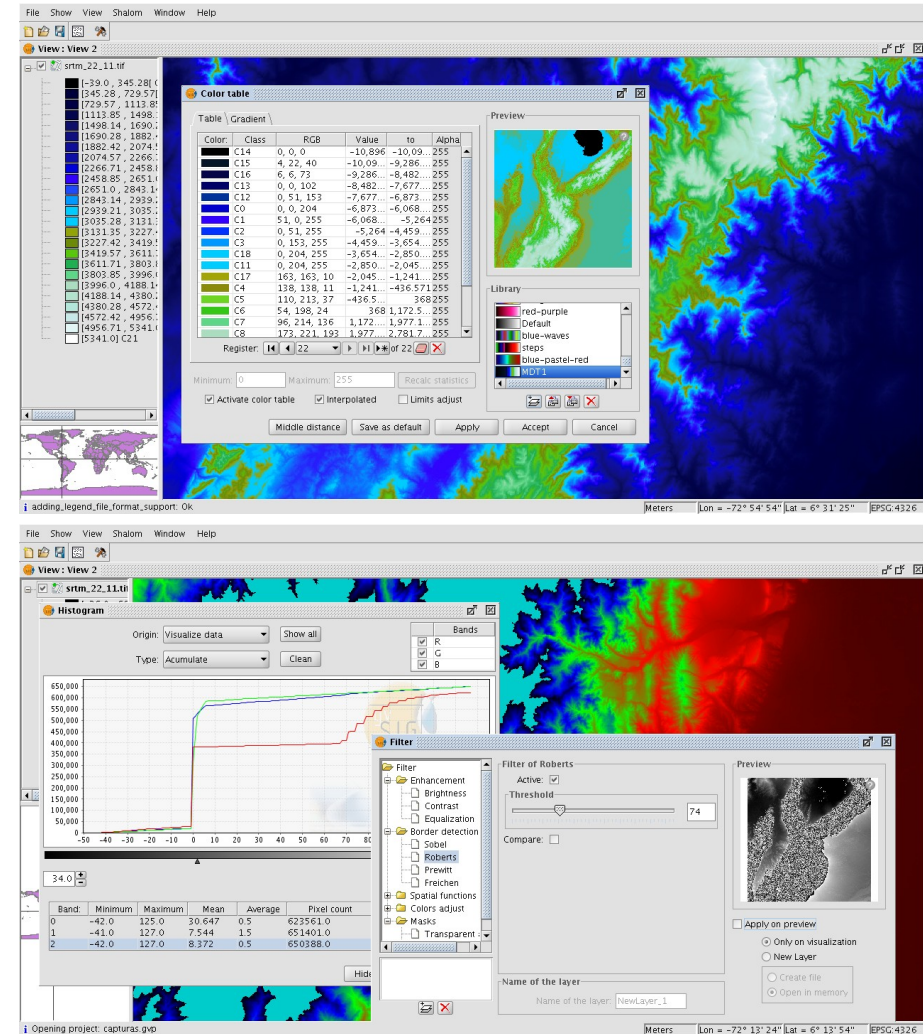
File Show View Shalom Window Help

View : View 2

srtm_22_11.tif
[-39.0 , 345.28[ C
[345.28 , 729.57[
[729.57 , 1113.8
[1113.85 , 1498.1
[1498.14 , 1690.2
[1690.28 , 1882.
[1882.42 , 2074.5
[2074.57 , 2266.7
[2266.71 , 2458.8
[2458.85 , 2651.0
[2651.0 , 2843.1
[2843.14 , 2939.2
[2939.21 , 3035.2
[3035.28 , 3131.
[3131.35 , 3227.
[3227.42 , 3419.5
[3419.57 , 3611.
[3611.71 , 3803.8
[3803.85 , 3996.0
[3996.0 , 4188.1
[4188.14 , 4380.2
[4380.28 , 4572.4
[4572.42 , 4956.3
[4956.71 , 5341.0
[5341.0] C21

Color table

Table Gradient

| Color | Class | RGB | Value | to | Alpha |
|---|---|---|---|---|---|
| | C14 | 0, 0, 0 | -10,896 | -10,09... | 255 |
| | C15 | 4, 22, 40 | -10,09... | -9,286... | 255 |
| | C16 | 6, 6, 73 | -9,286... | -8,482... | 255 |
| | C13 | 0, 0, 102 | -8,482... | -7,677... | 255 |
| | C12 | 0, 51, 153 | -7,677... | -6,873... | 255 |
| | C0 | 0, 0, 204 | -6,873... | -6,068... | 255 |
| | C1 | 51, 0, 255 | -6,068... | -5,264 | 255 |
| | C2 | 0, 51, 255 | -5,264 | -4,459... | 255 |
| | C3 | 0, 153, 255 | -4,459... | -3,654... | 255 |
| | C18 | 0, 204, 255 | -3,654... | -2,850... | 255 |
| | C11 | 0, 204, 255 | -2,850... | -2,045... | 255 |
| | C17 | 163, 163, 10 | -2,045... | -1,241... | 255 |
| | C4 | 138, 138, 11 | -1,241... | -436.571 | 255 |
| | C5 | 110, 213, 37 | -436.5... | 368 | 255 |
| | C6 | 54, 198, 24 | 368 | 1,172.5... | 255 |
| | C7 | 96, 214, 136 | 1,172.... | 1,977.1... | 255 |
| | C8 | 173, 221, 193 | 1,977.... | 2,781.7... | 255 |

Register: 22 of 22

Preview

Library
red-purple
Default
blue-waves
steps
blue-pastel-red
MDT 1

Minimum: 0 Maximum: 255 Recalc statistics
Activate color table Interpolated Limits adjust
Middle distance Save as default Apply Accept Cancel

adding_legend_file_format_support: Ok
Meters Lon = -72° 54' 54" Lat = 6° 31' 25" EPSG:4326

File Show View Shalom Window Help

View : View 2

srtm_22_11.tif

Histogram

Origin: Visualize data Show all
Type: Acumulate Clean

Bands
R
G
B

650,000
600,000
550,000
500,000
450,000
400,000
350,000
300,000
250,000
200,000
150,000
100,000
50,000
0
-50 -40 -30 -20 -10 0 10 20 30 40 50 60 70

34.0

| Band: | Minimum | Maximum | Mean | Average | Pixel count |
|---|---|---|---|---|---|
| 0 | -42.0 | 125.0 | 30.647 | 0.5 | 623561.0 |
| 1 | -41.0 | 127.0 | 7.544 | 1.5 | 651401.0 |
| 2 | -42.0 | 127.0 | 8.372 | 0.5 | 650388.0 |

Hid

Filter

Filter
Enhancement
Brightness
Contrast
Equalization
Border detection
Sobel
Roberts
Prewitt
Freichen
Spatial functions
Colors adjust
Masks
Transparent

Filter of Roberts
Active:
Threshold
74
Compare:

Preview

Apply on preview
Only on visualization
New Layer
Create file
Open in memory

Name of the layer
Name of the layer: NewLayer_1

Opening project: capturas.gvp
Meters Lon = -72° 13' 24" Lat = 6° 13' 54" EPSG:4326